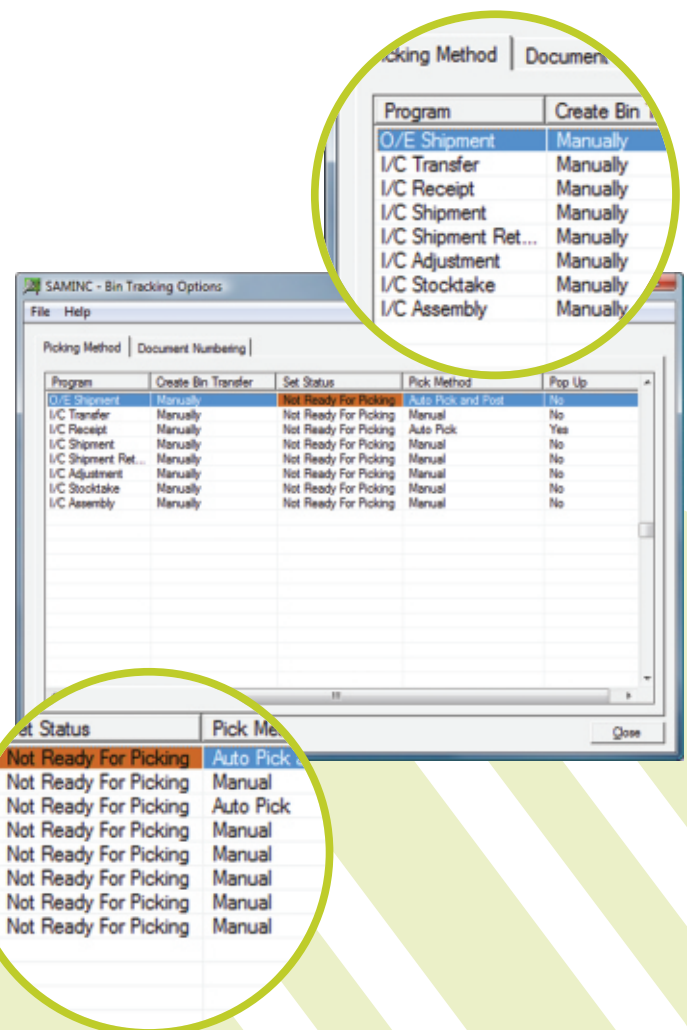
cking Method | Document

| Program | Create Bin T |
|---|---|
| O/E Shipment | Manually |
| I/C Transfer | Manually |
| I/C Receipt | Manually |
| I/C Shipment | Manually |
| I/C Shipment Ret... | Manually |
| I/C Adjustment | Manually |
| I/C Stocktake | Manually |
| I/C Assembly | Manually |

SAMINC - Bin Tracking Options

File Help

Picking Method | Document Numbering

| Program | Create Bin Transfer | Set Status | Pick Method | Pop Up |
|---|---|---|---|---|
| O/E Shipment | Manually | Not Ready For Picking | Auto Pick and Post | No |
| I/C Transfer | Manually | Not Ready For Picking | Manual | No |
| I/C Receipt | Manually | Not Ready For Picking | Auto Pick | Yes |
| I/C Shipment | Manually | Not Ready For Picking | Manual | No |
| I/C Shipment Ret... | Manually | Not Ready For Picking | Manual | No |
| I/C Adjustment | Manually | Not Ready For Picking | Manual | No |
| I/C Stocktake | Manually | Not Ready For Picking | Manual | No |
| I/C Assembly | Manually | Not Ready For Picking | Manual | No |

Close

| et Status | Pick Me |
|---|---|
| Not Ready For Picking | Auto Pick |
| Not Ready For Picking | Manual |
| Not Ready For Picking | Auto Pick |
| Not Ready For Picking | Manual |
| Not Ready For Picking | Manual |
| Not Ready For Picking | Manual |
| Not Ready For Picking | Manual |
| Not Ready For Picking | Manual |